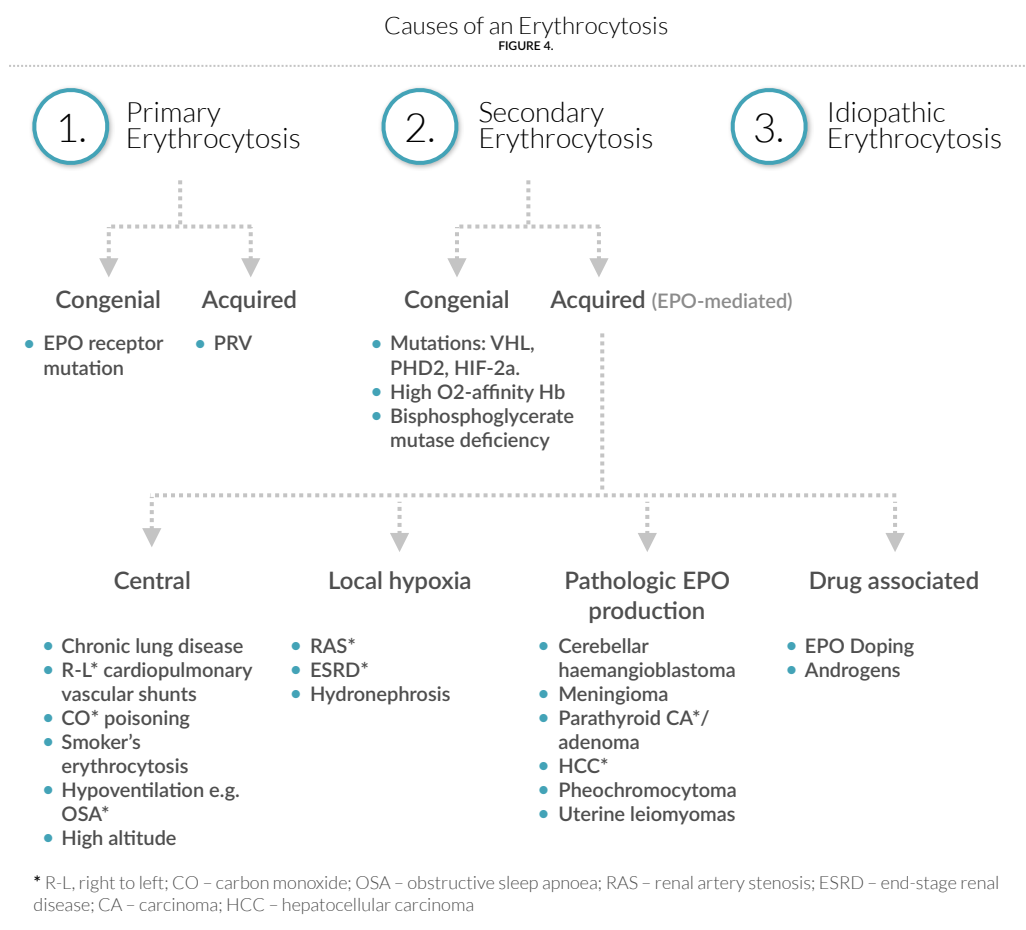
Causes of an Erythrocytosis
FIGURE 4.

1. Primary Erythrocytosis

2. Secondary Erythrocytosis

3. Idiopathic Erythrocytosis

Congenial

- EPO receptor mutation

Acquired

- PRV

Congenial

- Mutations: VHL, PHD2, HIF-2a.
- High O2-affinity Hb
- Bisphosphoglycerate mutase deficiency

Acquired (EPO-mediated)

Central

- Chronic lung disease
- R-L* cardiopulmonary vascular shunts
- CO* poisoning
- Smoker's erythrocytosis
- Hypoventilation e.g. OSA*
- High altitude

Local hypoxia

- RAS*
- ESRD*
- Hydronephrosis

Pathologic EPO production

- Cerebellar haemangioblastoma
- Meningioma
- Parathyroid CA*/ adenoma
- HCC*
- Pheochromocytoma
- Uterine leiomyomas

Drug associated

- EPO Doping
- Androgens

* R-L, right to left; CO – carbon monoxide; OSA – obstructive sleep apnoea; RAS – renal artery stenosis; ESRD – end-stage renal disease; CA – carcinoma; HCC – hepatocellular carcinoma